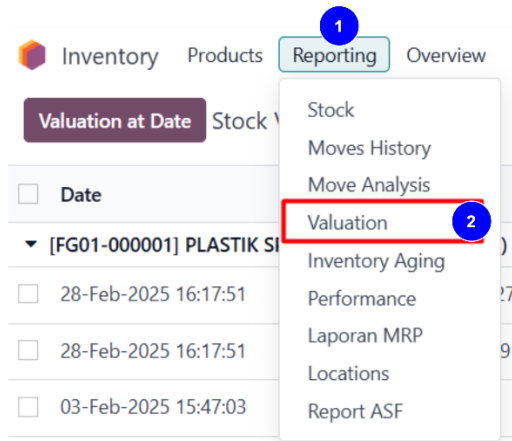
1
Inventory Products Reporting Overview

Valuation at Date Stock V

Date

▾ [FG01-000001] PLASTIK SI

28-Feb-2025 16:17:51

28-Feb-2025 16:17:51

03-Feb-2025 15:47:03

Stock
Moves History
Move Analysis
Valuation
2
Inventory Aging
Performance
Laporan MRP
Locations
Report ASF